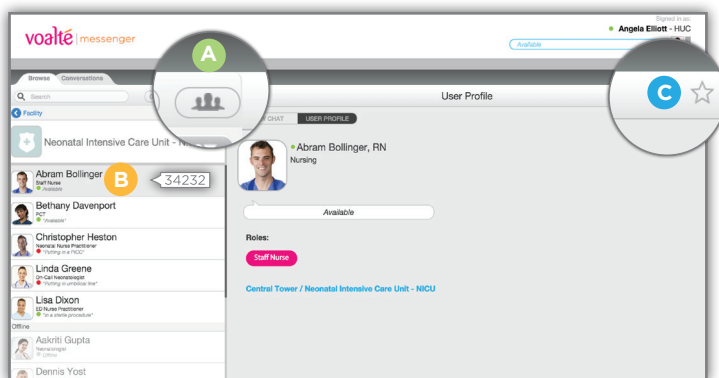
voalté | messenger

Signed in as:
Angela Elliott - HUC
Available

Browse Conversations
Search
Facility
Neonatal Intensive Care Unit - N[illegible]

A

B

C

34232

Abram Bollinger
Staff Nurse
Available

Bethany Davenport
PCT
"Available"

Christopher Heston
Neonatal Nurse Practitioner
"Putting in a PICC"

Linda Greene
On-Call Neonatologist
"Putting in umbilical line"

Lisa Dixon
ED Nurse Practitioner
"In a sterile procedure"

Offline

Aakriti Gupta
Neonatologist
Offline

Dennis Yost

User Profile

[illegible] CHAT USER PROFILE

Abram Bollinger, RN
Nursing

Available

Roles:
Staff Nurse

Central Tower / Neonatal Intensive Care Unit - NICU